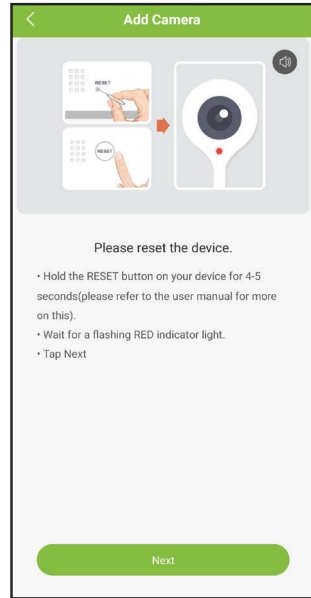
Add Camera

RESET

RESET

Please reset the device.

• Hold the RESET button on your device for 4-5 seconds(please refer to the user manual for more on this).
• Wait for a flashing RED indicator light.
• Tap Next

Next